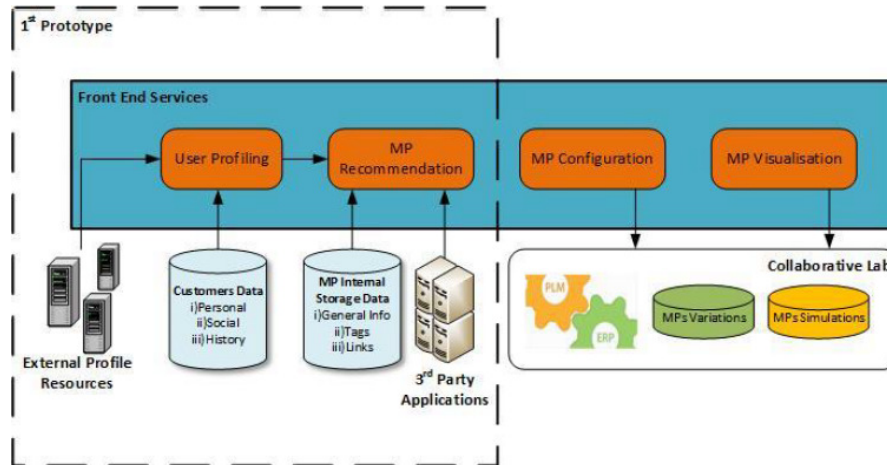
$1^{st}$ Prototype

Front End Services

User Profiling

MP Recommendation

MP Configuration

MP Visualisation

Customers Data
i)Personal
ii)Social
iii)History

MP Internal Storage Data
i)General Info
ii)Tags
iii)Links

External Profile Resources

$3^{rd}$ Party Applications

Collaborative Lab

PLM

ERP

MPs Variations

MPs Simulations